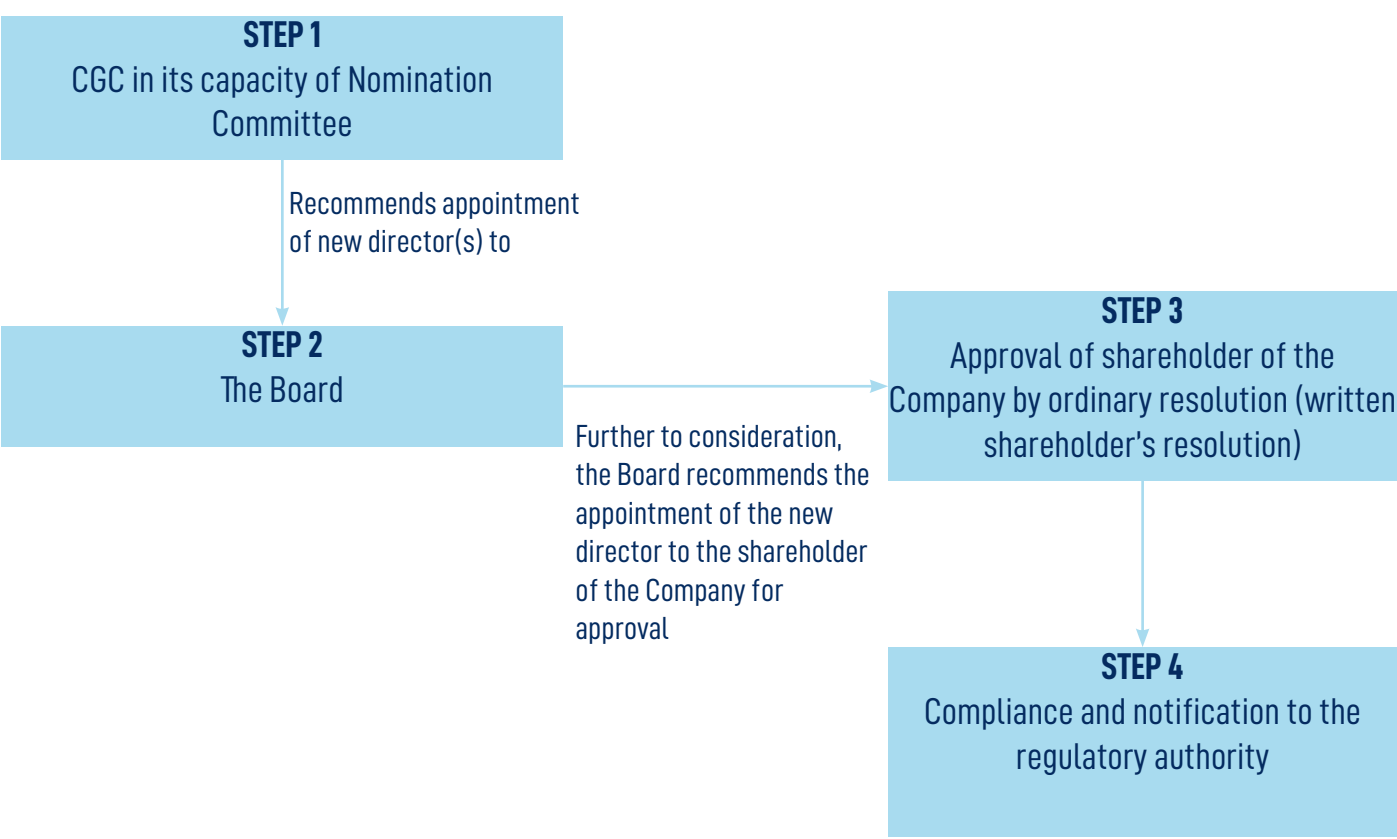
STEP 1
CGC in its capacity of Nomination Committee

Recommends appointment of new director(s) to

STEP 2
The Board

Further to consideration, the Board recommends the appointment of the new director to the shareholder of the Company for approval

STEP 3
Approval of shareholder of the Company by ordinary resolution (written shareholder's resolution)

STEP 4
Compliance and notification to the regulatory authority